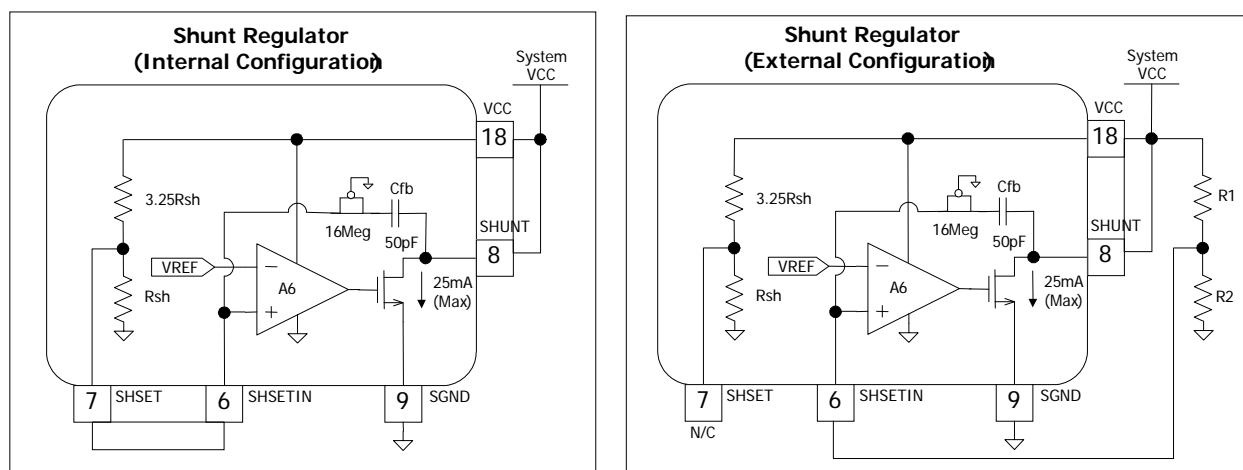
Shunt Regulator
(Internal Configuration)

System VCC

VCC
18
3.25Rsh
Cfb
16Meg
50pF
SHUNT
8
VREF
−
A6
+
Rsh
25mA
(Max)
7 SHSET
6 SHSETIN
9 SGND

Shunt Regulator
(External Configuration)

System VCC

VCC
18
3.25Rsh
Cfb
16Meg
50pF
SHUNT
8
R1
VREF
−
A6
+
Rsh
25mA
(Max)
R2
7 SHSET
N/C
6 SHSETIN
9 SGND